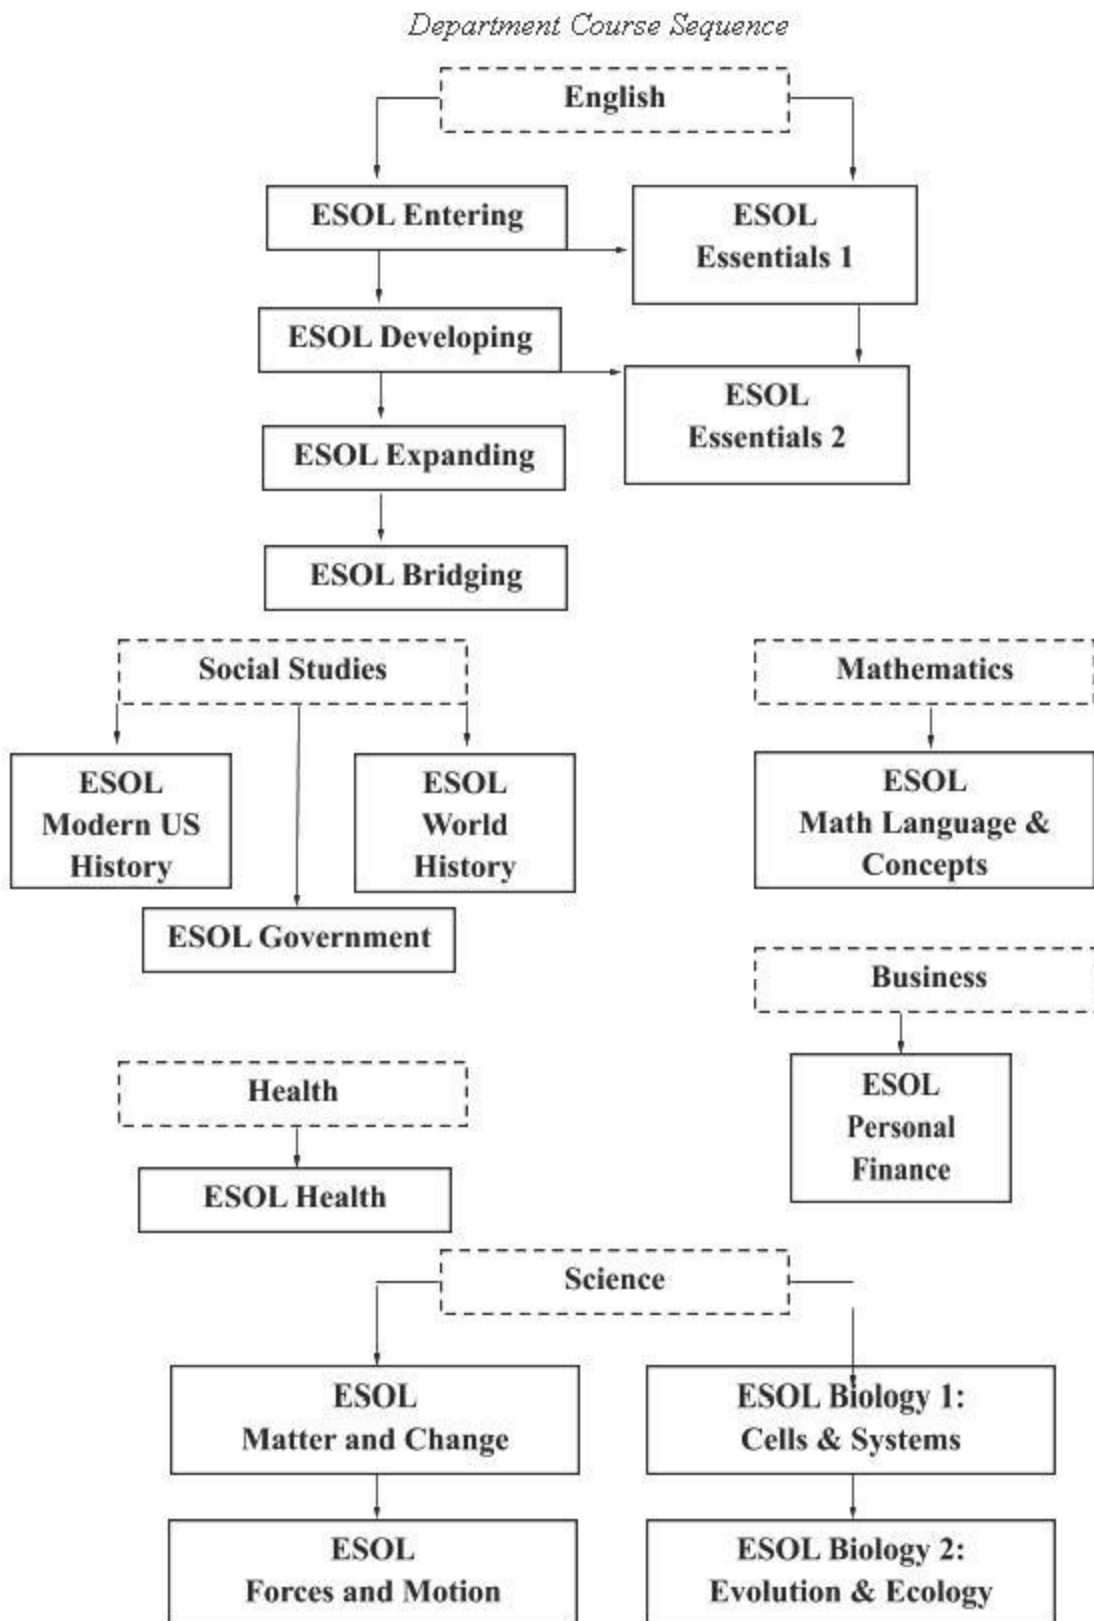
Department Course Sequence

English

ESOL Entering

ESOL Essentials 1

ESOL Developing

ESOL Essentials 2

ESOL Expanding

ESOL Bridging

Social Studies

ESOL Modern US History

ESOL World History

ESOL Government

Mathematics

ESOL Math Language & Concepts

Business

ESOL Personal Finance

Health

ESOL Health

Science

ESOL Matter and Change

ESOL Biology 1: Cells & Systems

ESOL Forces and Motion

ESOL Biology 2: Evolution & Ecology